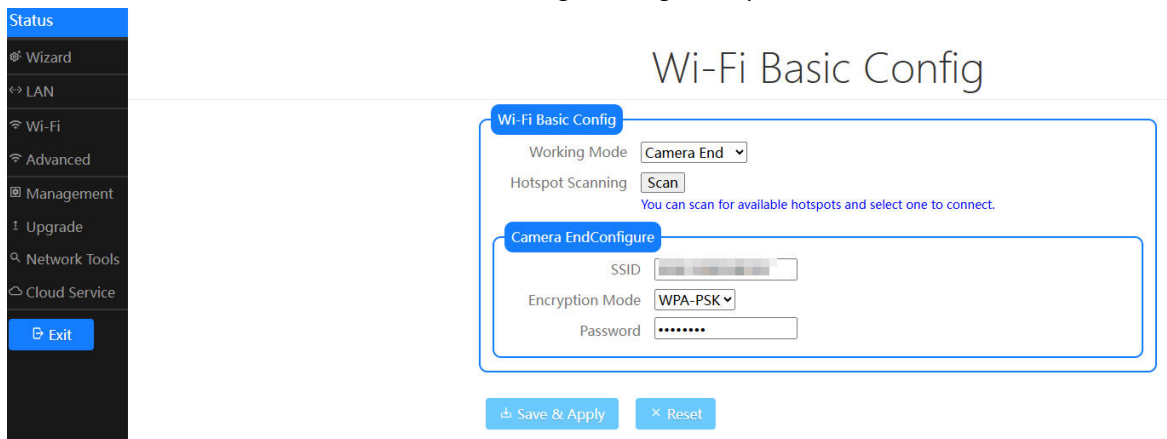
Status
Wizard
LAN
Wi-Fi
Advanced
Management
Upgrade
Network Tools
Cloud Service
Exit

Wi-Fi Basic Config

Wi-Fi Basic Config
Working Mode Camera End
Hotspot Scanning Scan
You can scan for available hotspots and select one to connect.

Camera EndConfigure
SSID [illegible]
Encryption Mode WPA-PSK
Password ••••••••

Save & Apply
× Reset